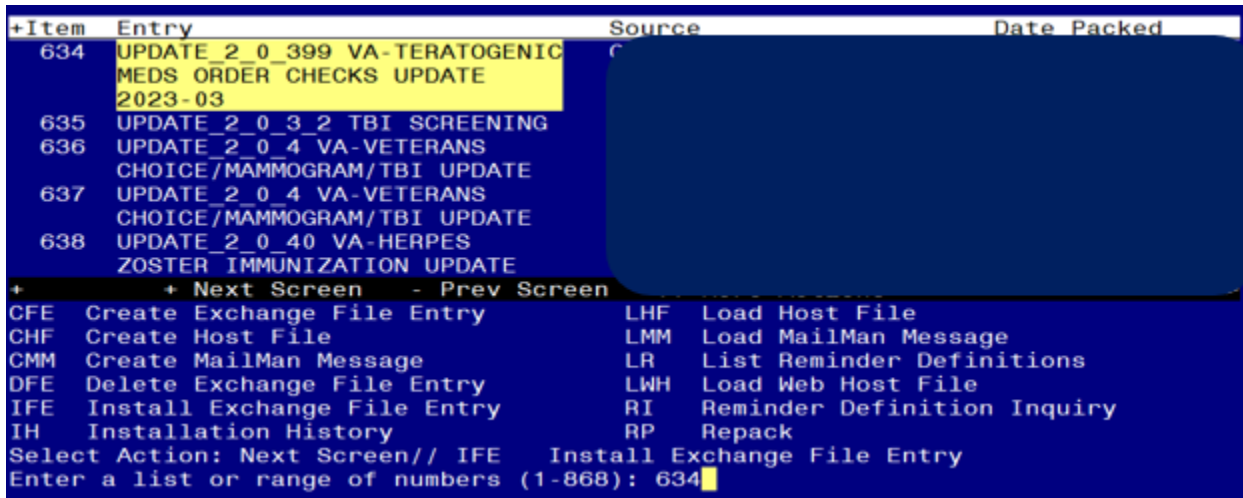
| +Item | Entry | Source | Date Packed |
|---|---|---|---|
| 634 | UPDATE_2_0_399 VA-TERATOGENIC MEDS ORDER CHECKS UPDATE 2023-03 | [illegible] | |
| 635 | UPDATE_2_0_3_2 TBI SCREENING | | |
| 636 | UPDATE_2_0_4 VA-VETERANS CHOICE/MAMMOGRAM/TBI UPDATE | | |
| 637 | UPDATE_2_0_4 VA-VETERANS CHOICE/MAMMOGRAM/TBI UPDATE | | |
| 638 | UPDATE_2_0_40 VA-HERPES ZOSTER IMMUNIZATION UPDATE | | |

+ + Next Screen - Prev Screen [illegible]

CFE Create Exchange File Entry
CHF Create Host File
CMM Create MailMan Message
DFE Delete Exchange File Entry
IFE Install Exchange File Entry
IH Installation History

LHF Load Host File
LMM Load MailMan Message
LR List Reminder Definitions
LWH Load Web Host File
RI Reminder Definition Inquiry
RP Repack

Select Action: Next Screen// IFE Install Exchange File Entry
Enter a list or range of numbers (1-868): 634